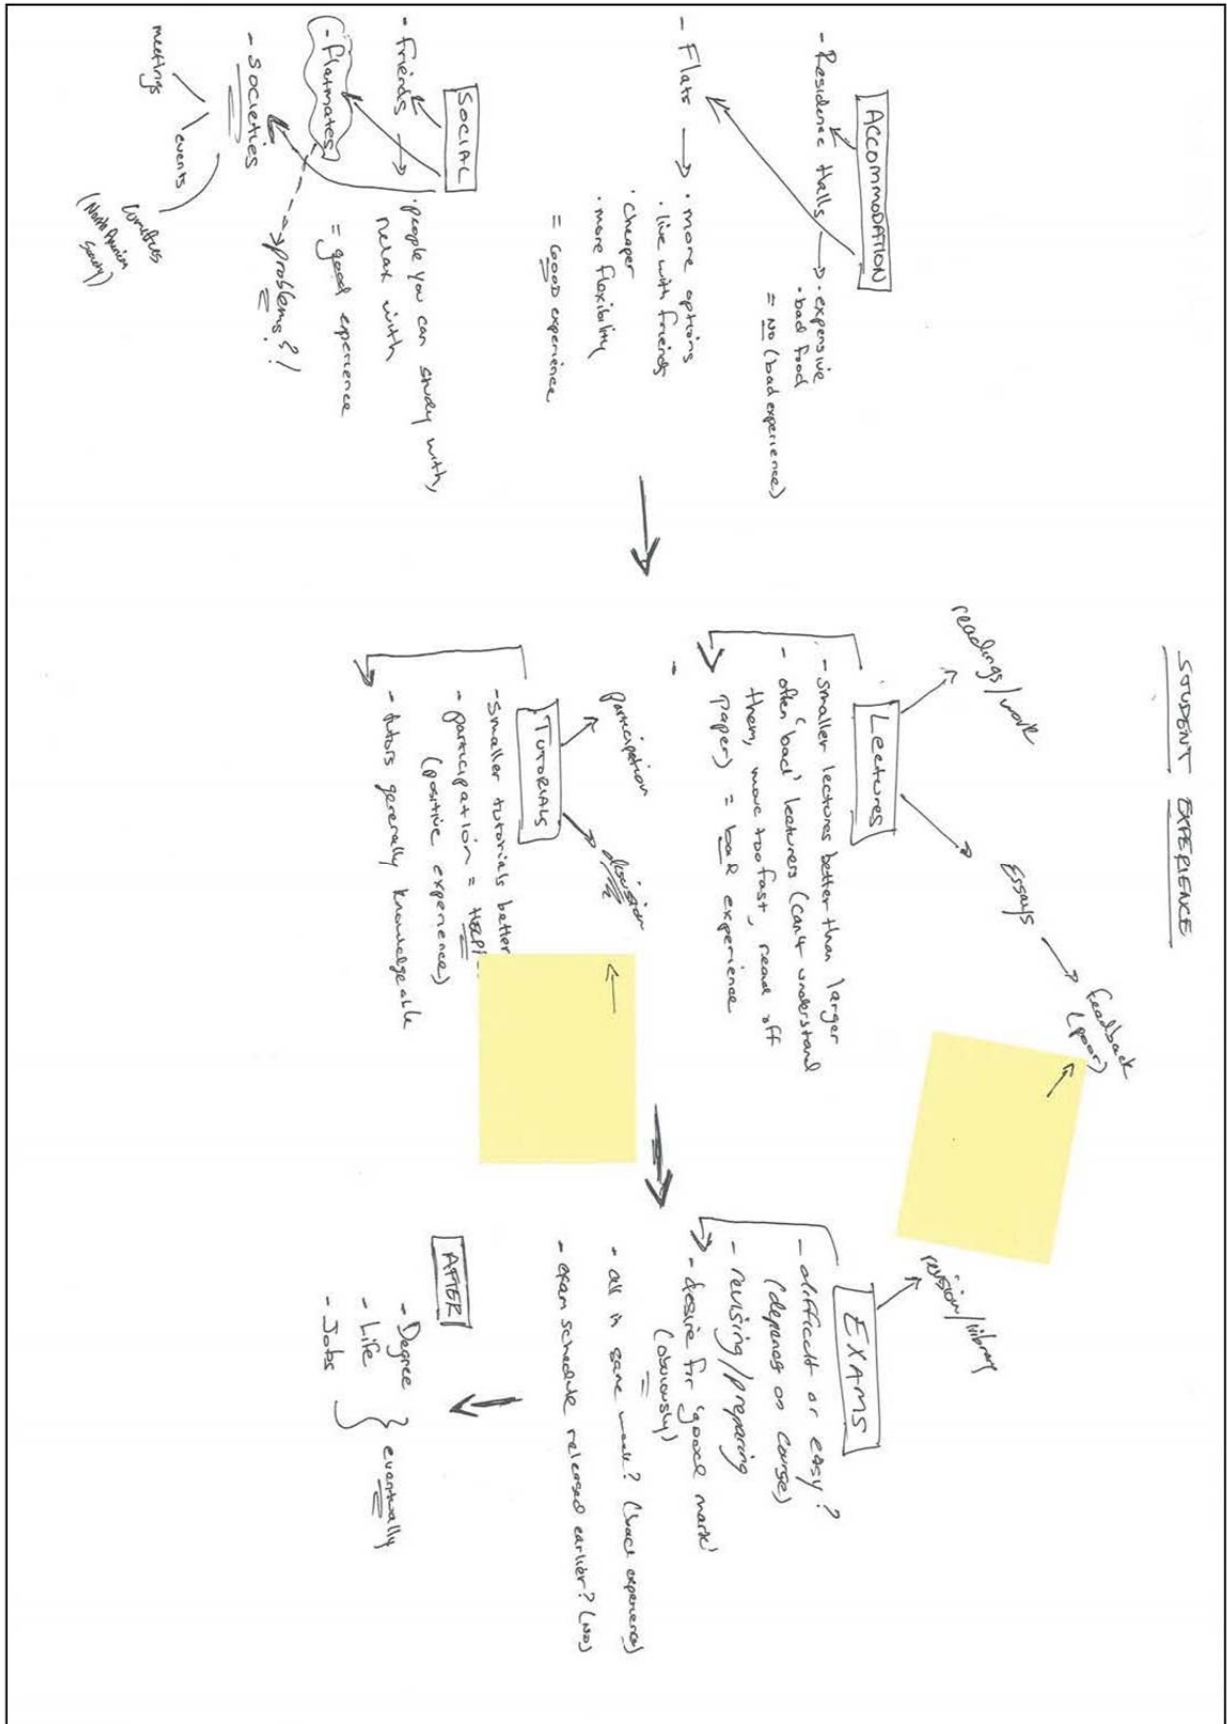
STUDENT EXPERIENCE

ACCOMMODATION

- Residence Halls → · expensive · bad food = NO (bad experience)

- Flats → · more options · live with friends · cheaper · more flexibility = GOOD experience

SOCIAL

- friends → people you can study with, relax with = good experience

- Flatmates → problems?!

- Societies

meetings

events

Conflicts (North Korean Society)

Lectures

readings/work

Essays → feedback (poor)

- smaller lectures better than larger
- often 'bad' lectures (can't understand them, move too fast, read off paper) = bad experience

Tutorials

participation

discussion

- smaller tutorials better
- participation = HELPF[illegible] (positive experience)
- tutors generally knowledgeable

EXAMS

revision/library

- difficult or easy? (depends on course)
- revising/preparing
- desire for 'good mark' (obviously)
- all in same week? (bad experience)
- exam schedule released earlier? (NO)

AFTER

- Degree
- Life
- Jobs

} eventually